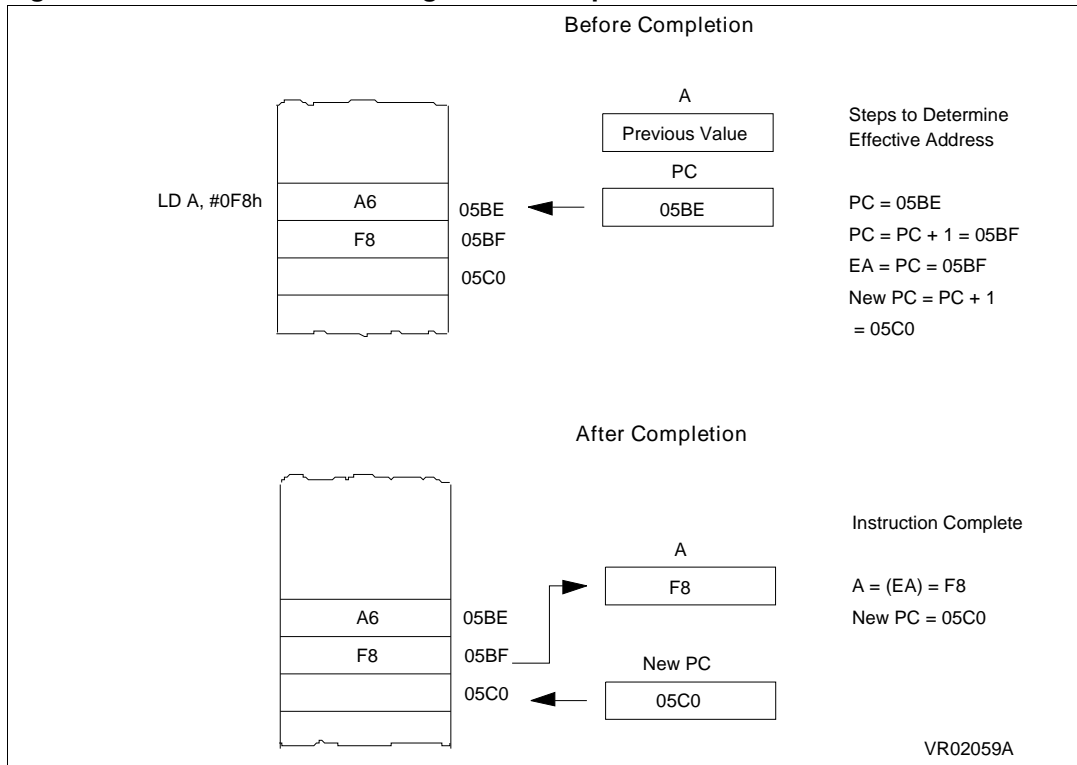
Before Completion

A

Previous Value

Steps to Determine Effective Address

PC

LD A, #0F8h

A6

05BE

05BE

PC = 05BE

F8

05BF

PC = PC + 1 = 05BF

05C0

EA = PC = 05BF

New PC = PC + 1

= 05C0

After Completion

Instruction Complete

A

F8

A = (EA) = F8

A6

05BE

New PC = 05C0

F8

05BF

New PC

05C0

05C0

VR02059A